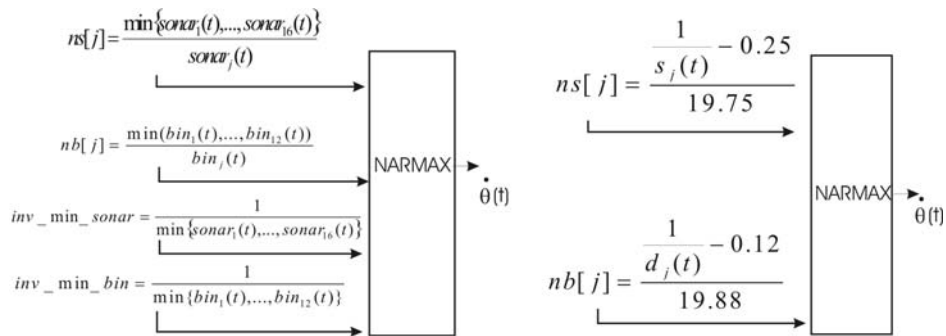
$ns[j] = \frac{\min\{sonar_1(t),...,sonar_{16}(t)\}}{sonar_j(t)}$

$nb[j] = \frac{\min(bin_1(t),...,bin_{12}(t))}{bin_j(t)}$

$inv\_min\_sonar = \frac{1}{\min\{sonar_1(t),...,sonar_{16}(t)\}}$

$inv\_min\_bin = \frac{1}{\min\{bin_1(t),...,bin_{12}(t)\}}$

NARMAX

$\dot{\theta}(t)$

$ns[j] = \frac{\frac{1}{s_j(t)} - 0.25}{19.75}$

$nb[j] = \frac{\frac{1}{d_j(t)} - 0.12}{19.88}$

NARMAX

$\dot{\theta}(t)$